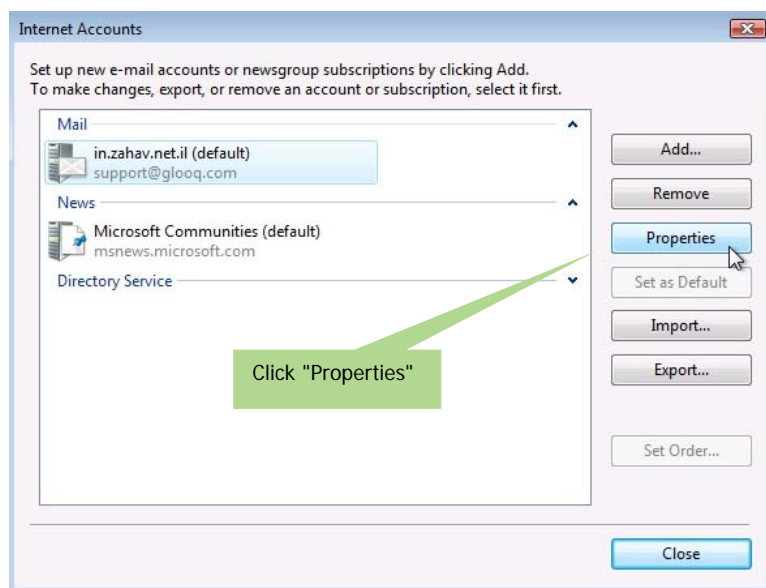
Internet Accounts

Set up new e-mail accounts or newsgroup subscriptions by clicking Add. To make changes, export, or remove an account or subscription, select it first.

Mail

in.zahav.net.il (default)
support@glooq.com

News

Microsoft Communities (default)
msnews.microsoft.com

Directory Service

Add...

Remove

Properties

Set as Default

Import...

Export...

Set Order...

Click "Properties"

Close